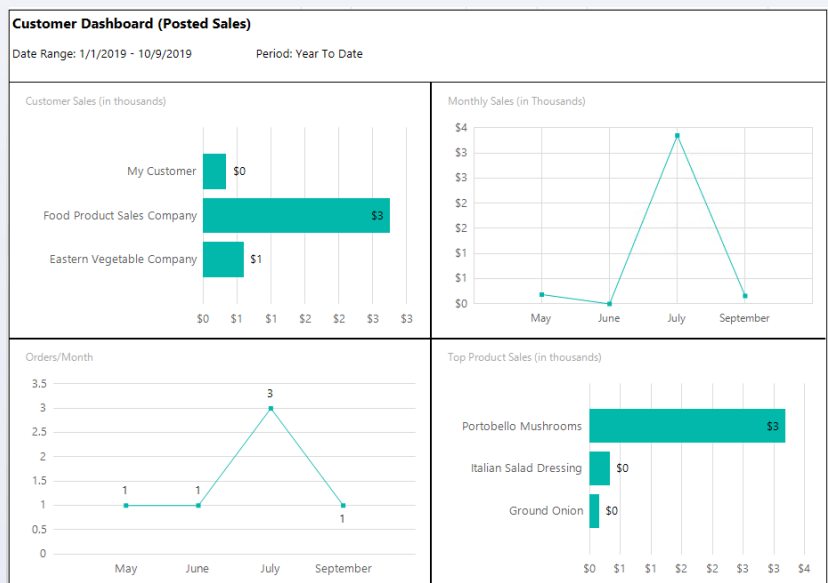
Customer Dashboard (Posted Sales)

Date Range: 1/1/2019 - 10/9/2019

Period: Year To Date

Customer Sales (in thousands)

My Customer $0
Food Product Sales Company $3
Eastern Vegetable Company $1

$0 $1 $1 $2 $2 $3 $3

Monthly Sales (in Thousands)

$4
$3
$3
$2
$2
$1
$1
$0

May June July September

Orders/Month

3.5
3
2.5
2
1.5
1
0.5
0

1 1 3 1

May June July September

Top Product Sales (in thousands)

Portobello Mushrooms $3
Italian Salad Dressing $0
Ground Onion $0

$0 $1 $1 $2 $2 $3 $3 $4